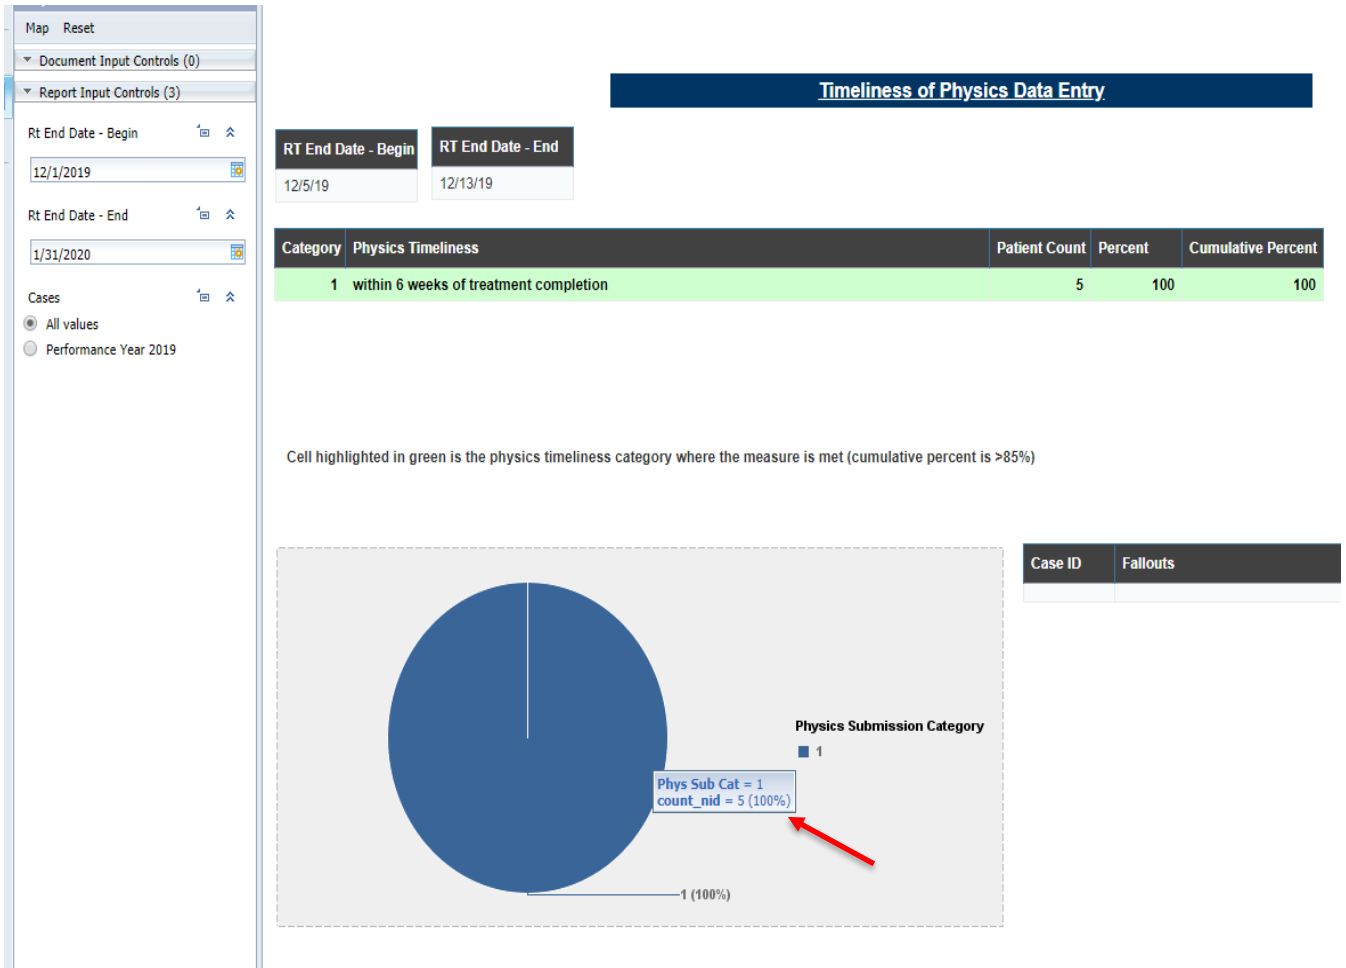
Map Reset

Document Input Controls (0)

Report Input Controls (3)

Rt End Date - Begin

12/1/2019

Rt End Date - End

1/31/2020

Cases

All values

Performance Year 2019

Timeliness of Physics Data Entry

| RT End Date - Begin |
|---|
| 12/5/19 |

| RT End Date - End |
|---|
| 12/13/19 |

| Category | Physics Timeliness | Patient Count | Percent | Cumulative Percent |
|---|---|---|---|---|
| 1 | within 6 weeks of treatment completion | 5 | 100 | 100 |

Cell highlighted in green is the physics timeliness category where the measure is met (cumulative percent is >85%)

| Case ID | Fallouts |
|---|---|
| | |

Physics Submission Category

1

Phys Sub Cat = 1
count_nid = 5 (100%)

1 (100%)